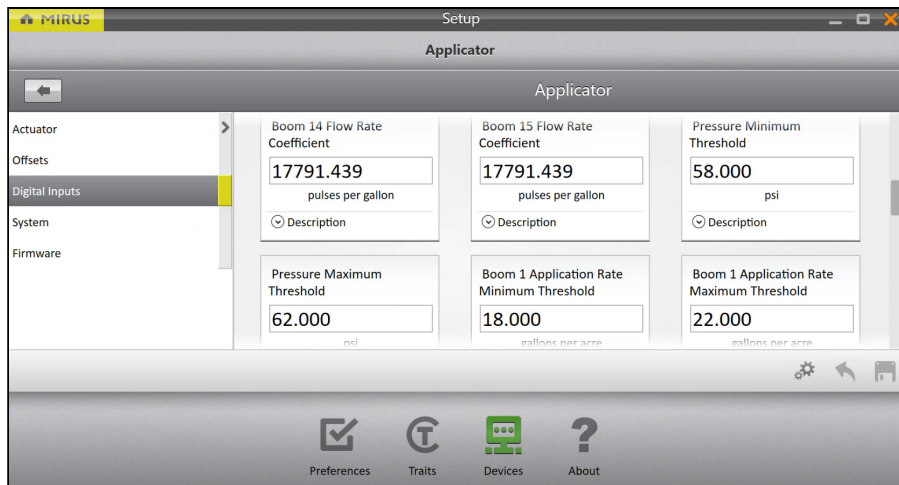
MIRUS

Setup

Applicator

Applicator

Actuator

Offsets

Digital Inputs

System

Firmware

Boom 14 Flow Rate Coefficient

17791.439

pulses per gallon

Description

Boom 15 Flow Rate Coefficient

17791.439

pulses per gallon

Description

Pressure Minimum Threshold

58.000

psi

Description

Pressure Maximum Threshold

62.000

psi

Boom 1 Application Rate Minimum Threshold

18.000

gallons per acre

Boom 1 Application Rate Maximum Threshold

22.000

gallons per acre

Preferences

Traits

Devices

About